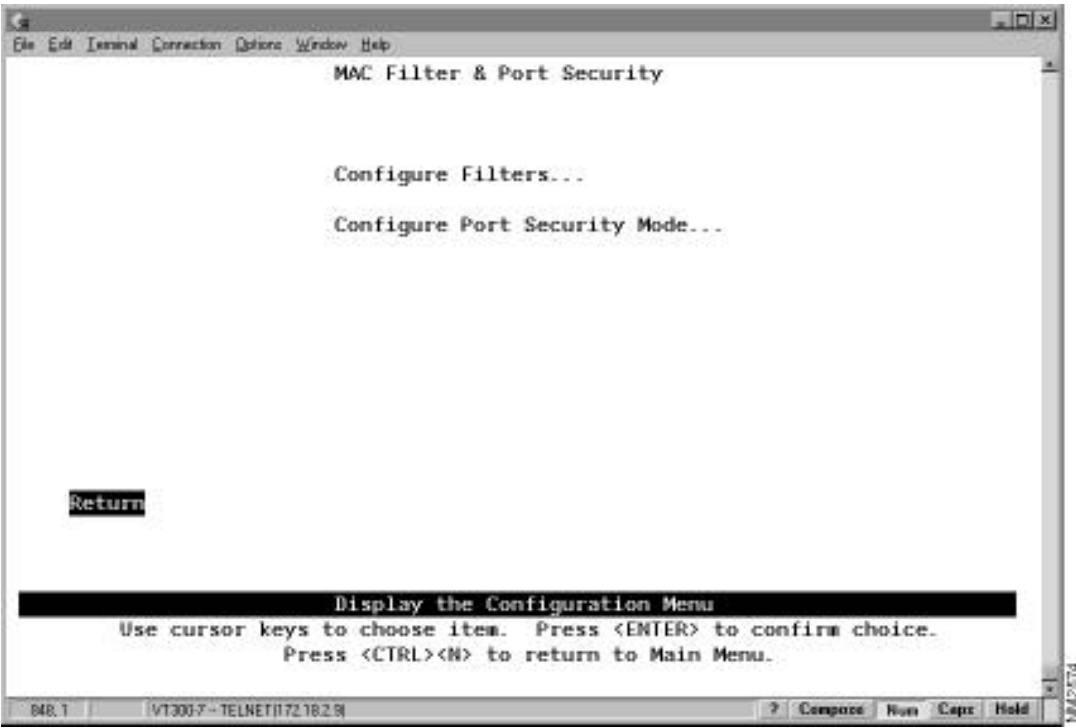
File Edit Terminal Connection Options Window Help

MAC Filter & Port Security

Configure Filters...

Configure Port Security Mode...

Return

Display the Configuration Menu
Use cursor keys to choose item. Press <ENTER> to confirm choice.
Press <CTRL><N> to return to Main Menu.

848, 1 VT300-7 - TELNET[172.18.2.9] ? Compose Num Caps Hold

18427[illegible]